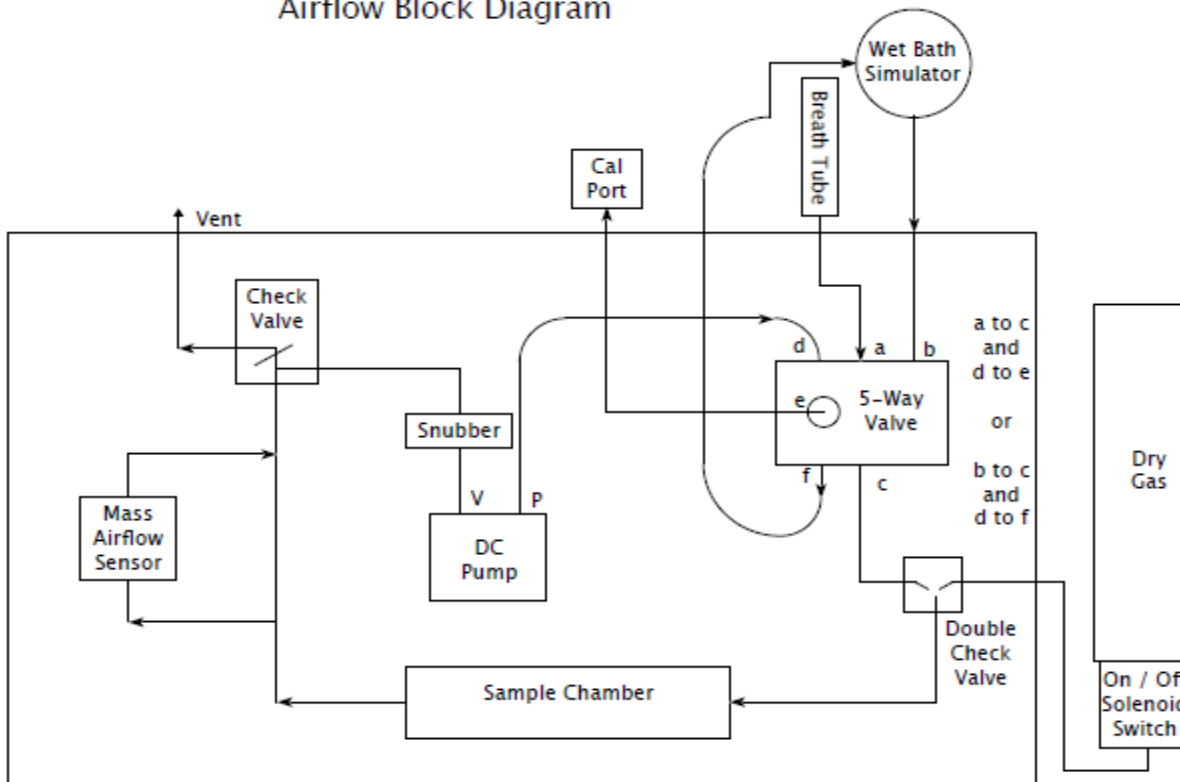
Airflow Block Diagram

Wet Bath Simulator

Breath Tube

Cal Port

Vent

Check Valve

a to c and d to e

or

b to c and d to f

d

a

b

e

5-Way Valve

f

c

Snubber

V

P

DC Pump

Mass Airflow Sensor

Dry Gas

Double Check Valve

Sample Chamber

On / Of
Solenoi
Switch